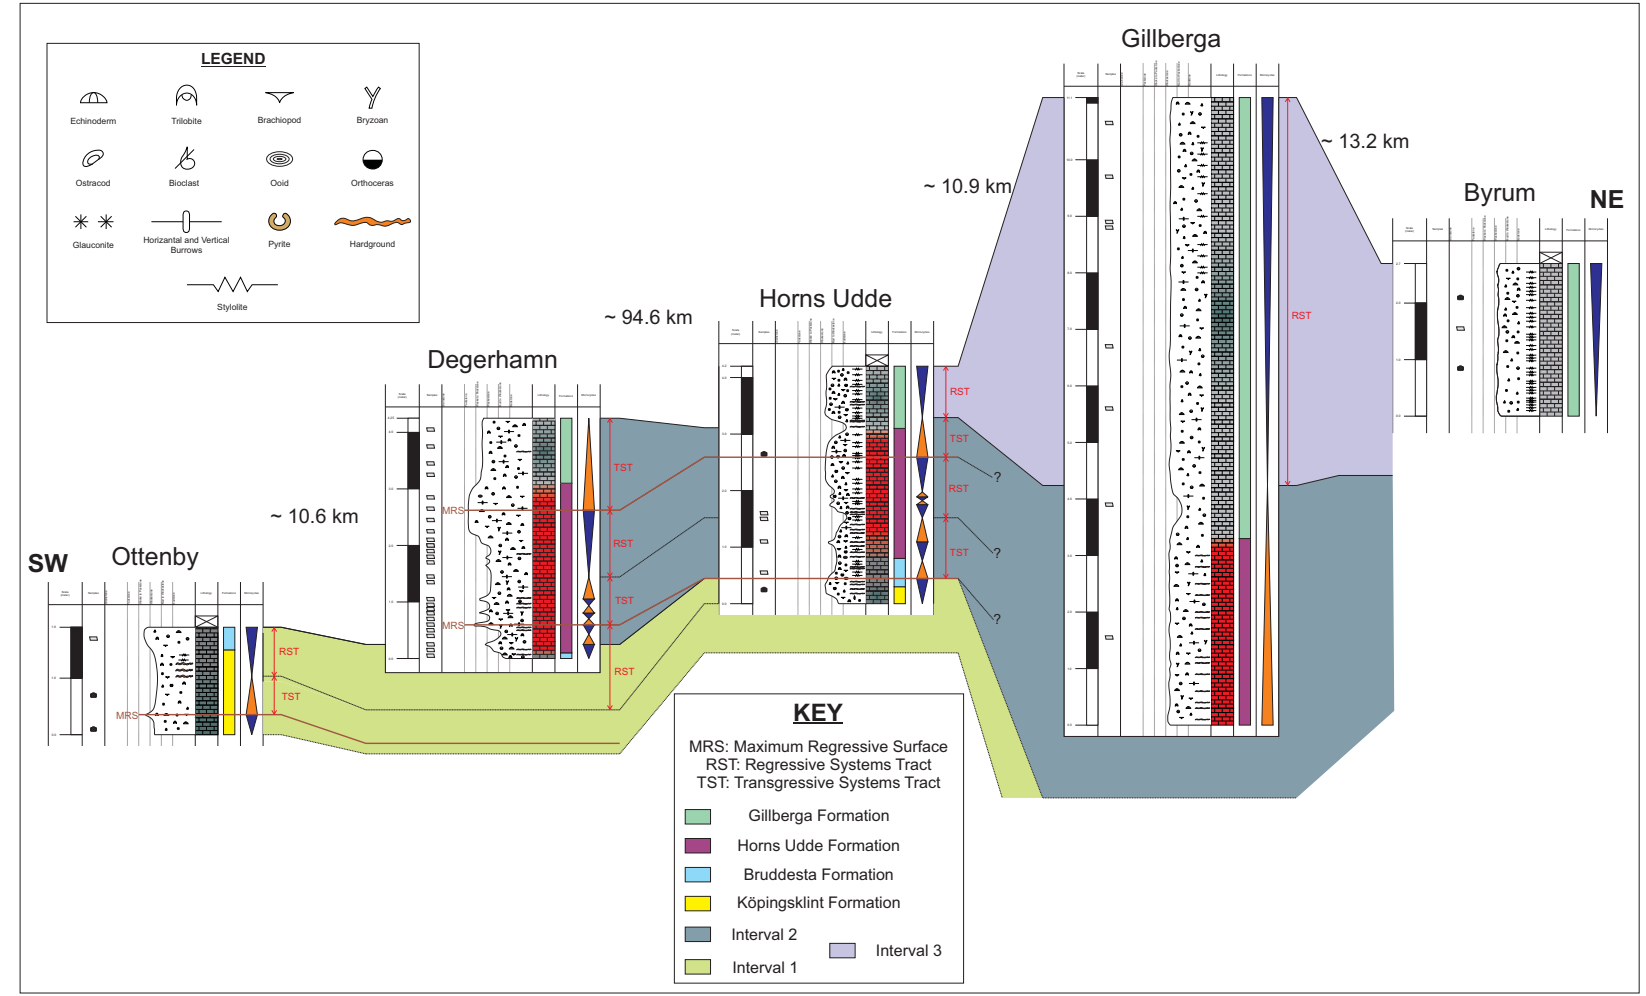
LEGEND

Echinoderm
Trilobite
Brachiopod
Bryzoan
Ostracod
Bioclast
Ooid
Orthoceras
Glauconite
Horizontal and Vertical Burrows
Pyrite
Hardground
Stylolite

Gillberga

~ 13.2 km

~ 10.9 km

Byrum

NE

Horns Udde

~ 94.6 km

Degerhamn

~ 10.6 km

SW

Ottenby

RST

RST

TST

RST

TST

?

?

?

TST

MRS

RST

TST

MRS

RST

RST

TST

MRS

KEY

MRS: Maximum Regressive Surface
RST: Regressive Systems Tract
TST: Transgressive Systems Tract

Gillberga Formation
Horns Udde Formation
Bruddesta Formation
Köpingsklint Formation
Interval 2
Interval 3
Interval 1